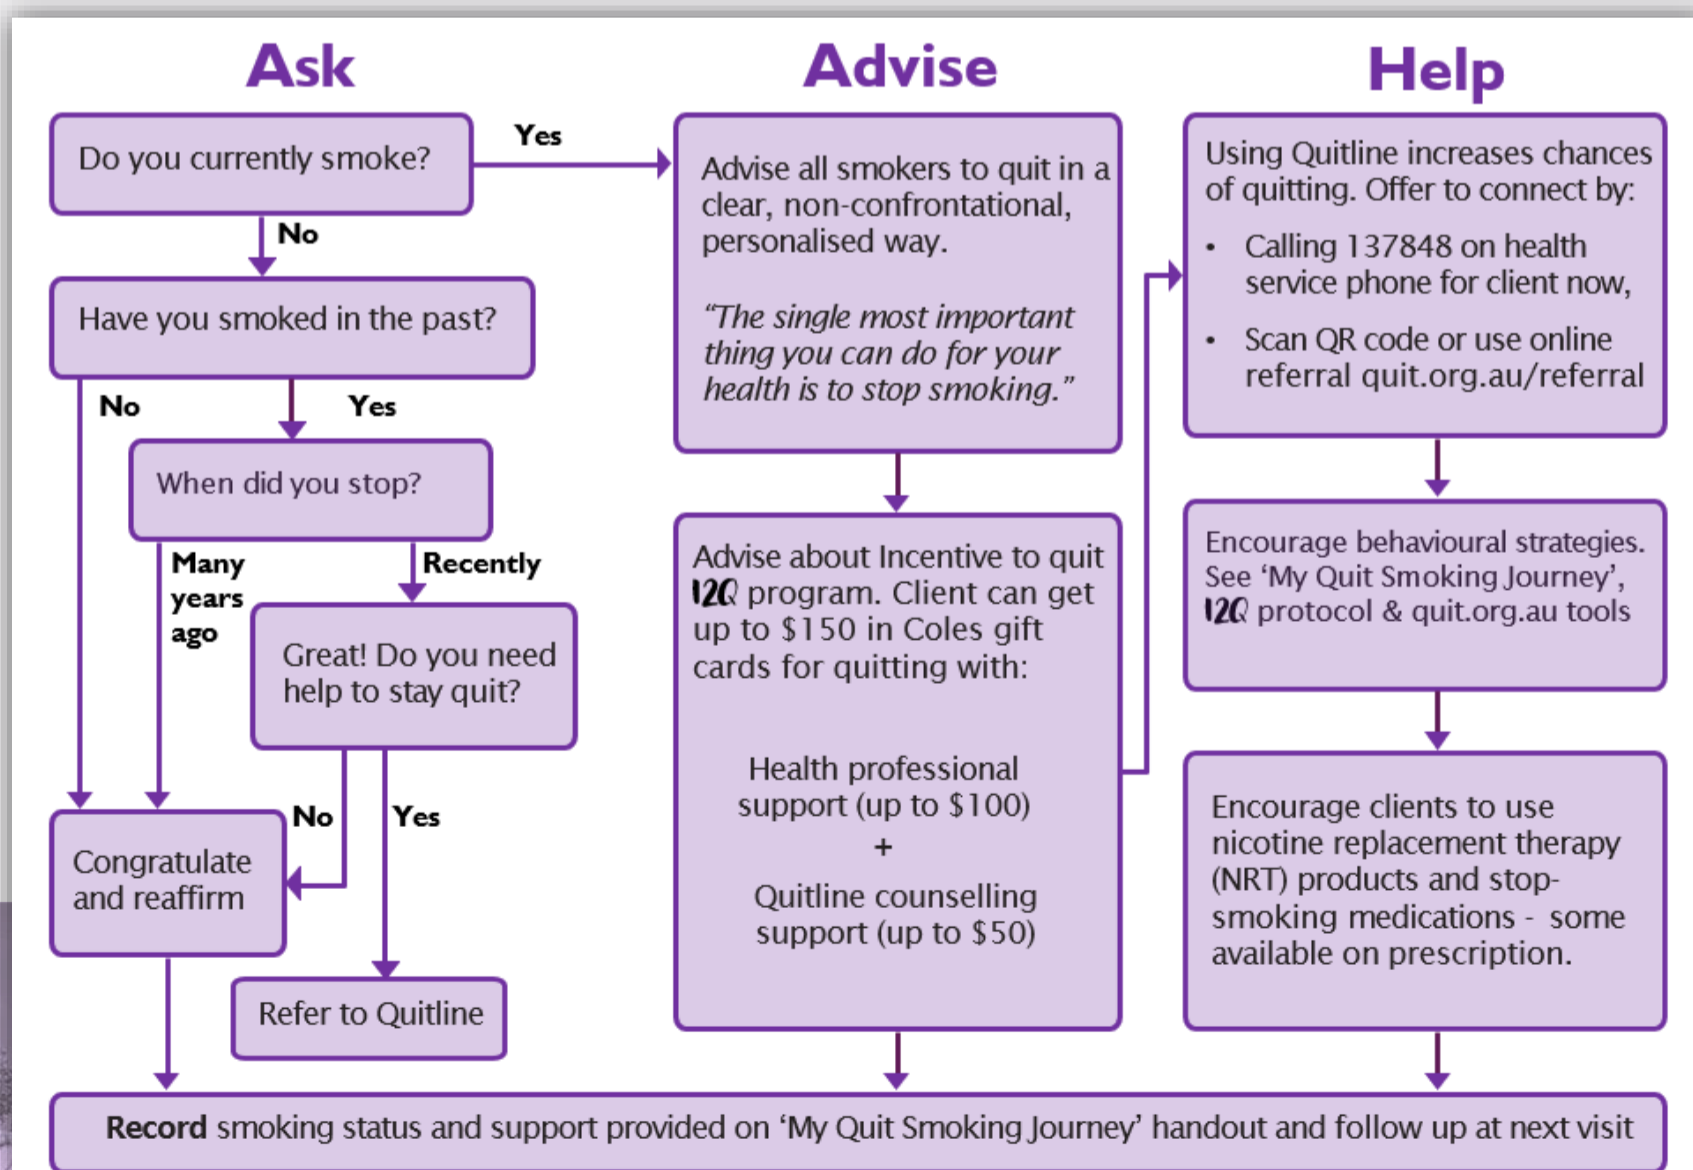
Ask

Advise

Help

Do you currently smoke?

Yes

No

Have you smoked in the past?

No

Yes

When did you stop?

Many years ago

Recently

Great! Do you need help to stay quit?

No

Yes

Congratulate and reaffirm

Refer to Quitline

Advise all smokers to quit in a clear, non-confrontational, personalised way.

"The single most important thing you can do for your health is to stop smoking."

Advise about Incentive to quit I2Q program. Client can get up to $150 in Coles gift cards for quitting with:

Health professional support (up to $100)
+
Quitline counselling support (up to $50)

Using Quitline increases chances of quitting. Offer to connect by:

• Calling 137848 on health service phone for client now,

• Scan QR code or use online referral quit.org.au/referral

Encourage behavioural strategies. See 'My Quit Smoking Journey', I2Q protocol & quit.org.au tools

Encourage clients to use nicotine replacement therapy (NRT) products and stop-smoking medications - some available on prescription.

**Record** smoking status and support provided on 'My Quit Smoking Journey' handout and follow up at next visit